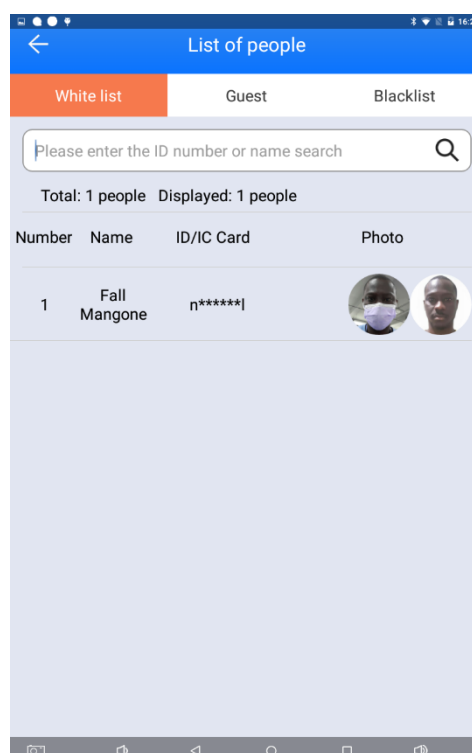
16:2

List of people

White list

Guest

Blacklist

Please enter the ID number or name search

Total: 1 people Displayed: 1 people

| Number | Name | ID/IC Card | Photo |
|---|---|---|---|
| 1 | Fall Mangone | n******l | |